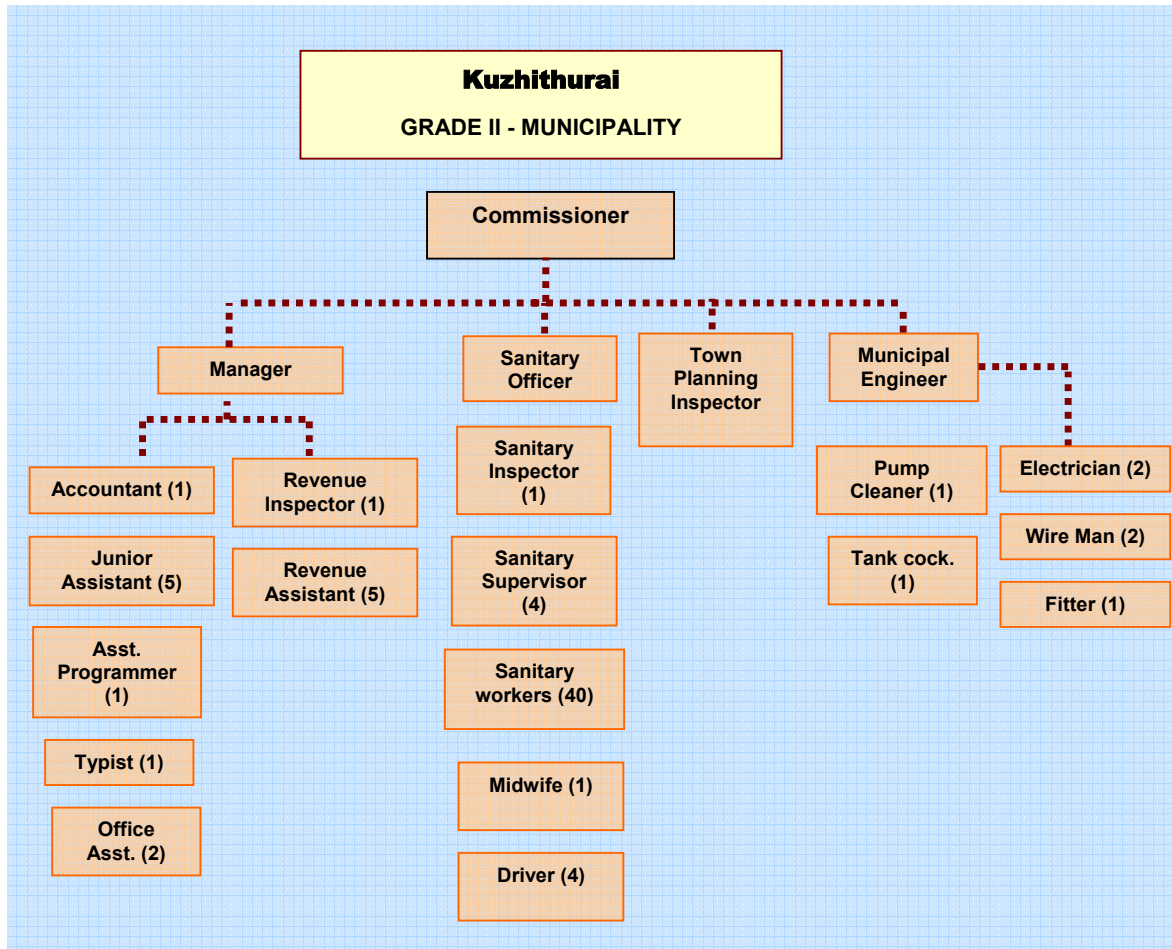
Kuzhithurai

GRADE II - MUNICIPALITY

Commissioner

Manager

Sanitary Officer

Town Planning Inspector

Municipal Engineer

Accountant (1)

Revenue Inspector (1)

Junior Assistant (5)

Revenue Assistant (5)

Asst. Programmer (1)

Typist (1)

Office Asst. (2)

Sanitary Inspector (1)

Sanitary Supervisor (4)

Sanitary workers (40)

Midwife (1)

Driver (4)

Pump Cleaner (1)

Tank cock. (1)

Electrician (2)

Wire Man (2)

Fitter (1)